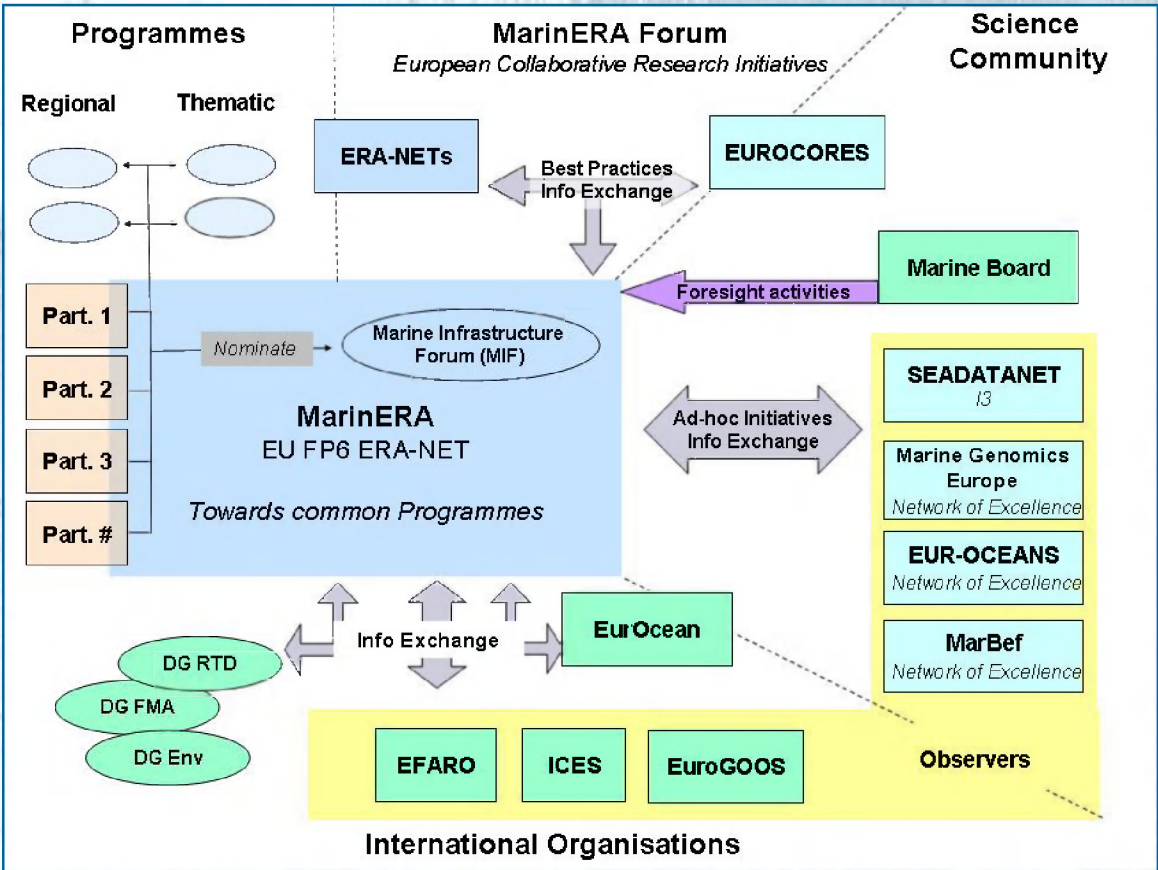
Programmes

MarinERA Forum
European Collaborative Research Initiatives

Science Community

Regional

Thematic

ERA-NETs

Best Practices
Info Exchange

EUROCORES

Marine Board

Foresight activities

Part. 1

Part. 2

Part. 3

Part. #

Nominate

Marine Infrastructure Forum (MIF)

MarinERA
EU FP6 ERA-NET

Towards common Programmes

Ad-hoc Initiatives
Info Exchange

SEADATANET
I3

Marine Genomics Europe
Network of Excellence

EUR-OCEANS
Network of Excellence

MarBef
Network of Excellence

Info Exchange

EurOcean

DG RTD

DG FMA

DG Env

EFARO

ICES

EuroGOOS

Observers

International Organisations